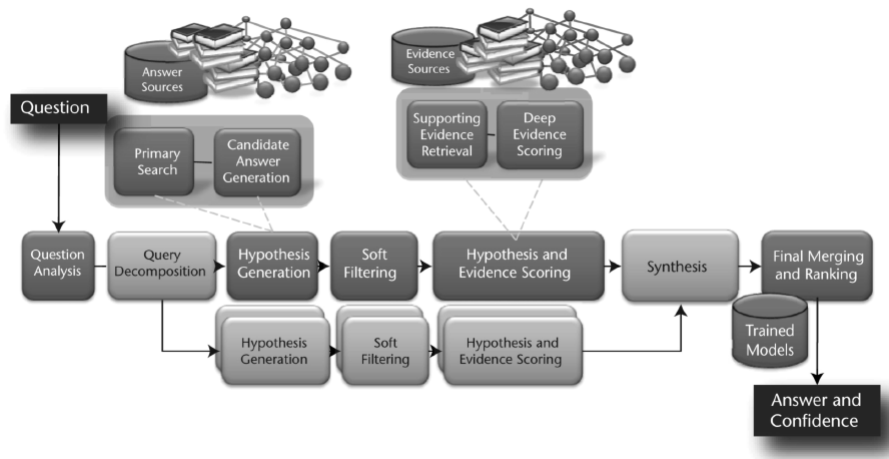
Answer Sources

Evidence Sources

Question

Primary Search

Candidate Answer Generation

Supporting Evidence Retrieval

Deep Evidence Scoring

Question Analysis

Query Decomposition

Hypothesis Generation

Soft Filtering

Hypothesis and Evidence Scoring

Synthesis

Final Merging and Ranking

Hypothesis Generation

Soft Filtering

Hypothesis and Evidence Scoring

Trained Models

Answer and Confidence